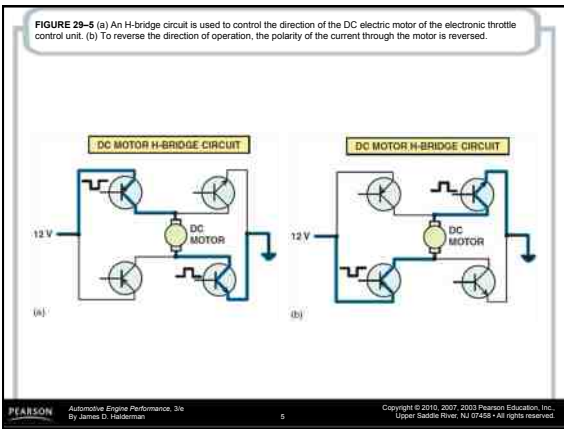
FIGURE 29–5 (a) An H-bridge circuit is used to control the direction of the DC electric motor of the electronic throttle control unit. (b) To reverse the direction of operation, the polarity of the current through the motor is reversed.

DC MOTOR H-BRIDGE CIRCUIT

12 V

DC MOTOR

(a)

DC MOTOR H-BRIDGE CIRCUIT

12 V

DC MOTOR

(b)

PEARSON

Automotive Engine Performance, 3/e
By James D. Halderman

5

Copyright © 2010, 2007, 2003 Pearson Education, Inc.,
Upper Saddle River, NJ 07458 • All rights reserved.